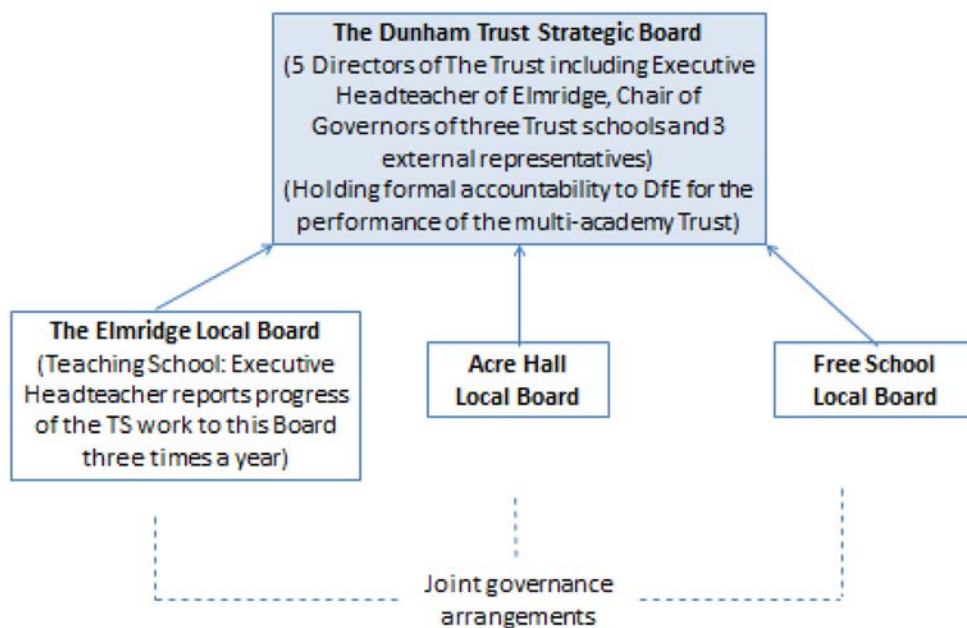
The Dunham Trust Strategic Board
(5 Directors of The Trust including Executive Headteacher of Elmridge, Chair of Governors of three Trust schools and 3 external representatives)
(Holding formal accountability to DfE for the performance of the multi-academy Trust)

The Elmridge Local Board
(Teaching School: Executive Headteacher reports progress of the TS work to this Board three times a year)

Acre Hall
Local Board

Free School
Local Board

Joint governance arrangements